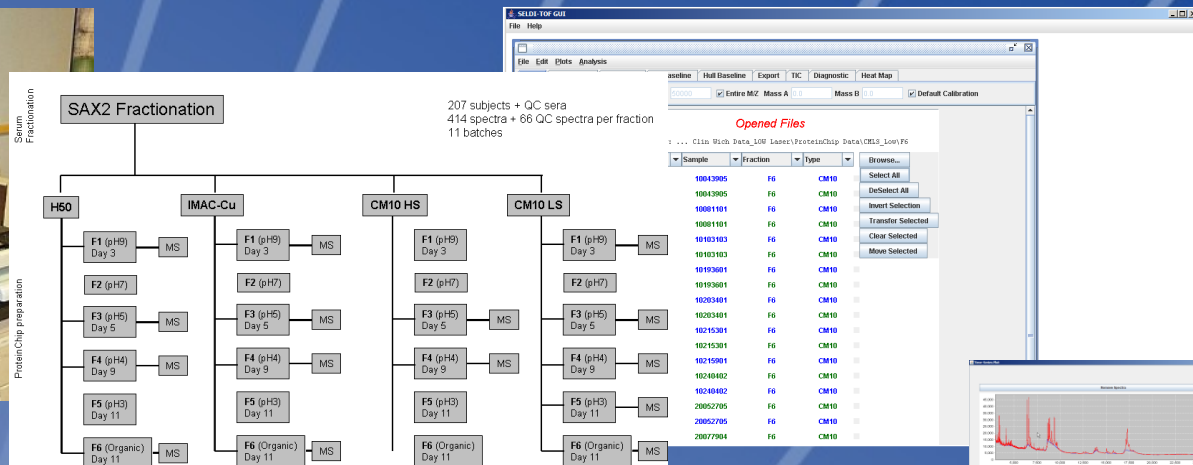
Serum Fractionation

SAX2 Fractionation

207 subjects + QC sera
414 spectra + 66 QC spectra per fraction
11 batches

Protein Chip preparation

H50

F1 (pH9) Day 3
MS
F2 (pH7)
F3 (pH5) Day 5
MS
F4 (pH4) Day 9
MS
F5 (pH3) Day 11
F6 (Organic) Day 11
MS

IMAC-Cu

F1 (pH9) Day 3
MS
F2 (pH7)
F3 (pH5) Day 5
MS
F4 (pH4) Day 9
MS
F5 (pH3) Day 11
F6 (Organic) Day 11
MS

CM10 HS

F1 (pH9) Day 3
F2 (pH7)
F3 (pH5) Day 5
MS
F4 (pH4) Day 9
MS
F5 (pH3) Day 11
F6 (Organic) Day 11

CM10 LS

F1 (pH9) Day 3
MS
F2 (pH7)
F3 (pH5) Day 5
MS
F4 (pH4) Day 9
MS
F5 (pH3) Day 11
MS
F6 (Organic) Day 11
MS

SELDI-TOF GUI
File Help
File Edit Plots Analysis
Baseline Hull Baseline Export TIC Diagnostic Heat Map
60000 Entire M/Z Mass A 0.0 Mass B 0.0 Default Calibration

Opened Files

... Clin Wich Data_LOW Laser\ProteinChip Data\CMLS_Low\F6

| Sample | Fraction | Type |
|---|---|---|
| 10043905 | F6 | CM10 |
| 10043905 | F6 | CM10 |
| 10081101 | F6 | CM10 |
| 10081101 | F6 | CM10 |
| 10103103 | F6 | CM10 |
| 10103103 | F6 | CM10 |
| 10193601 | F6 | CM10 |
| 10193601 | F6 | CM10 |
| 10203401 | F6 | CM10 |
| 10203401 | F6 | CM10 |
| 10215301 | F6 | CM10 |
| 10215301 | F6 | CM10 |
| 10215901 | F6 | CM10 |
| 10240402 | F6 | CM10 |
| 10240402 | F6 | CM10 |
| 20052705 | F6 | CM10 |
| 20052705 | F6 | CM10 |
| 20077904 | F6 | CM10 |

Browse...
Select All
DeSelect All
Invert Selection
Transfer Selected
Clear Selected
Move Selected